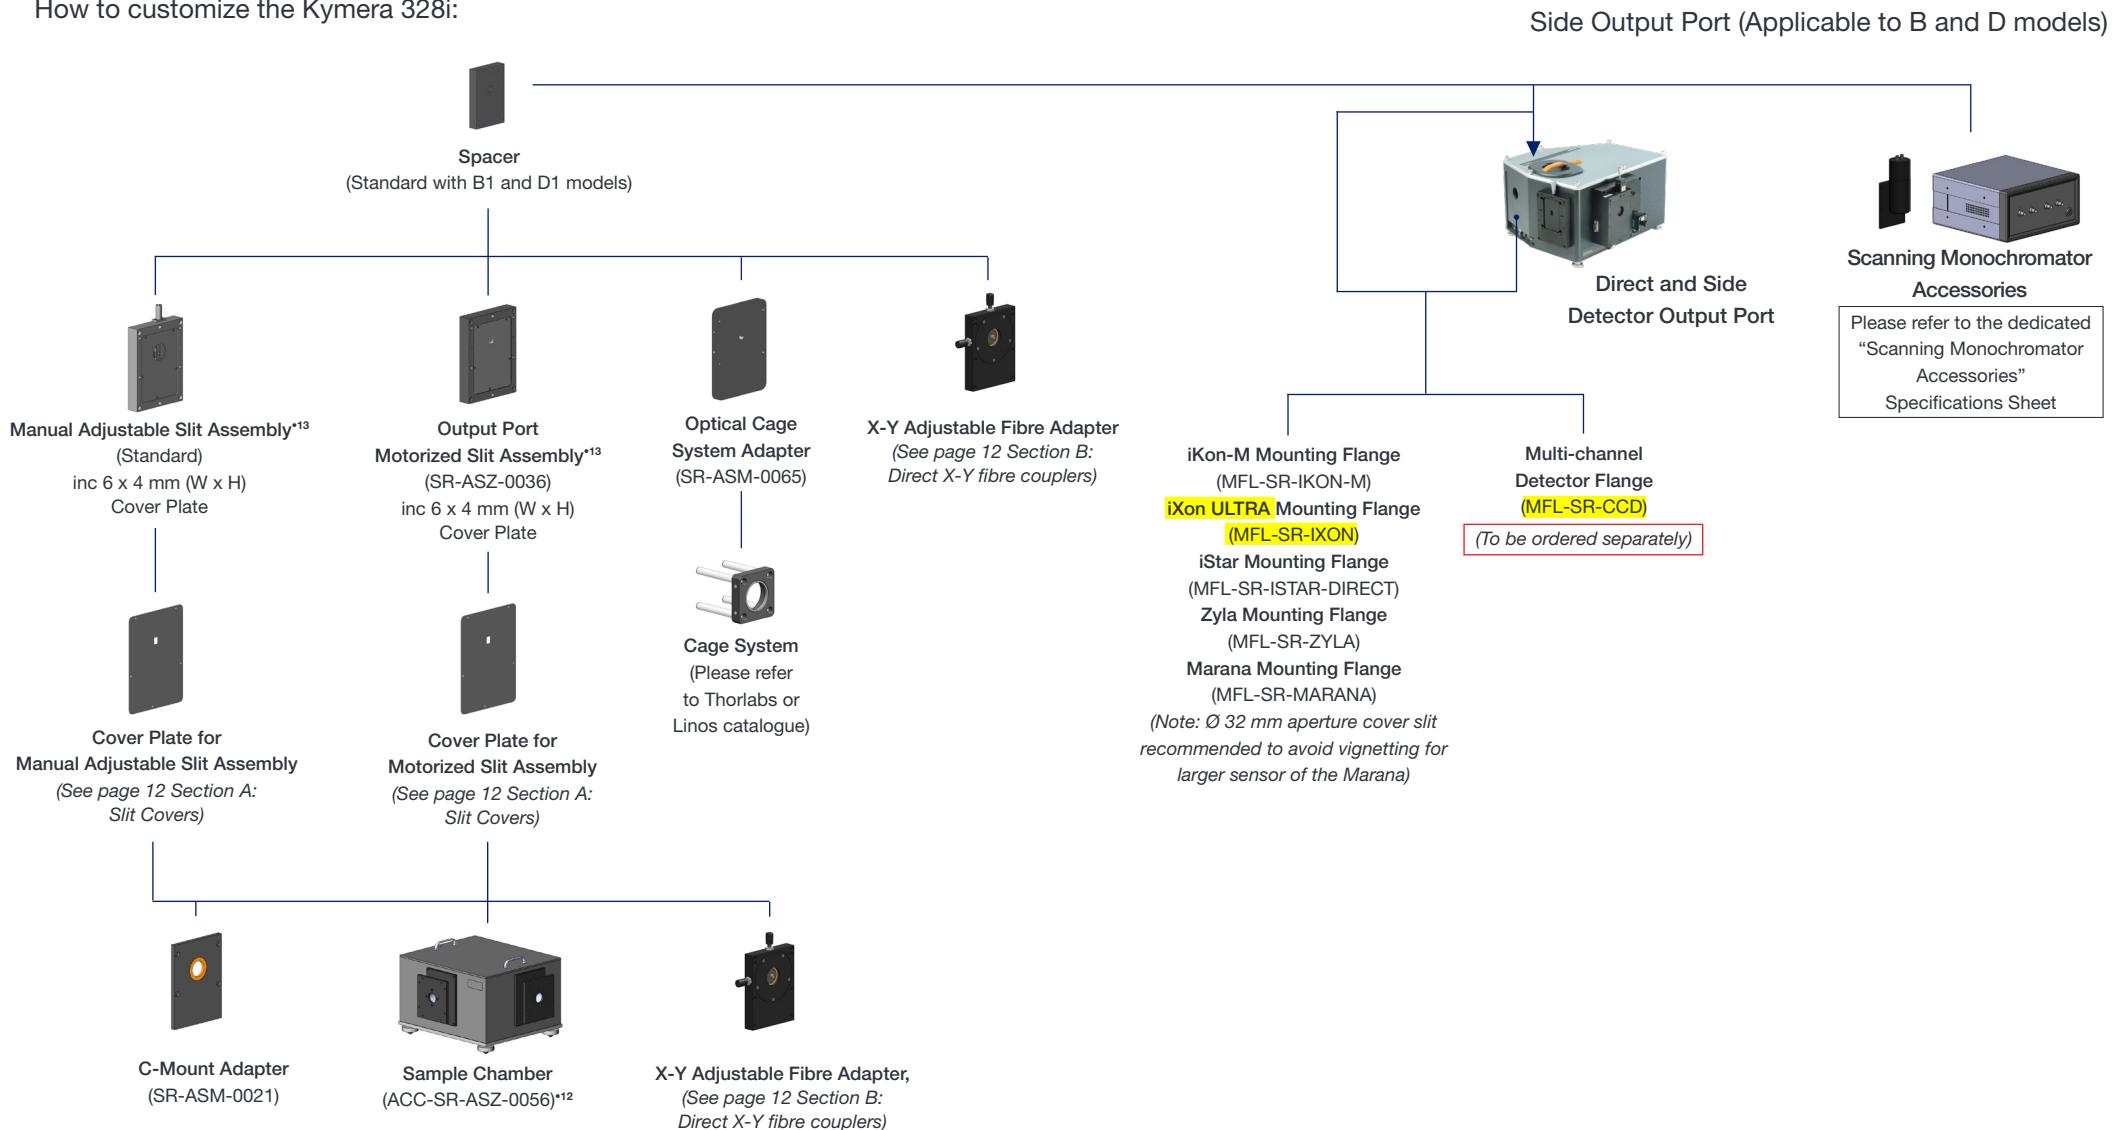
How to customize the Kymera 328i:

Side Output Port (Applicable to B and D models)

Spacer
(Standard with B1 and D1 models)

Direct and Side
Detector Output Port

Scanning Monochromator
Accessories

Please refer to the dedicated "Scanning Monochromator Accessories" Specifications Sheet

Manual Adjustable Slit Assembly$^{•13}$
(Standard)
inc 6 x 4 mm (W x H)
Cover Plate

Output Port
Motorized Slit Assembly$^{•13}$
(SR-ASZ-0036)
inc 6 x 4 mm (W x H)
Cover Plate

Optical Cage
System Adapter
(SR-ASM-0065)

X-Y Adjustable Fibre Adapter
(See page 12 Section B:
Direct X-Y fibre couplers)

iKon-M Mounting Flange
(MFL-SR-IKON-M)
iXon ULTRA Mounting Flange
(MFL-SR-IXON)
iStar Mounting Flange
(MFL-SR-ISTAR-DIRECT)
Zyla Mounting Flange
(MFL-SR-ZYLA)
Marana Mounting Flange
(MFL-SR-MARANA)
(Note: Ø 32 mm aperture cover slit recommended to avoid vignetting for larger sensor of the Marana)

Multi-channel
Detector Flange
(MFL-SR-CCD)
(To be ordered separately)

Cage System
(Please refer
to Thorlabs or
Linos catalogue)

Cover Plate for
Manual Adjustable Slit Assembly
(See page 12 Section A:
Slit Covers)

Cover Plate for
Motorized Slit Assembly
(See page 12 Section A:
Slit Covers)

C-Mount Adapter
(SR-ASM-0021)

Sample Chamber
(ACC-SR-ASZ-0056)$^{•12}$

X-Y Adjustable Fibre Adapter,
(See page 12 Section B:
Direct X-Y fibre couplers)